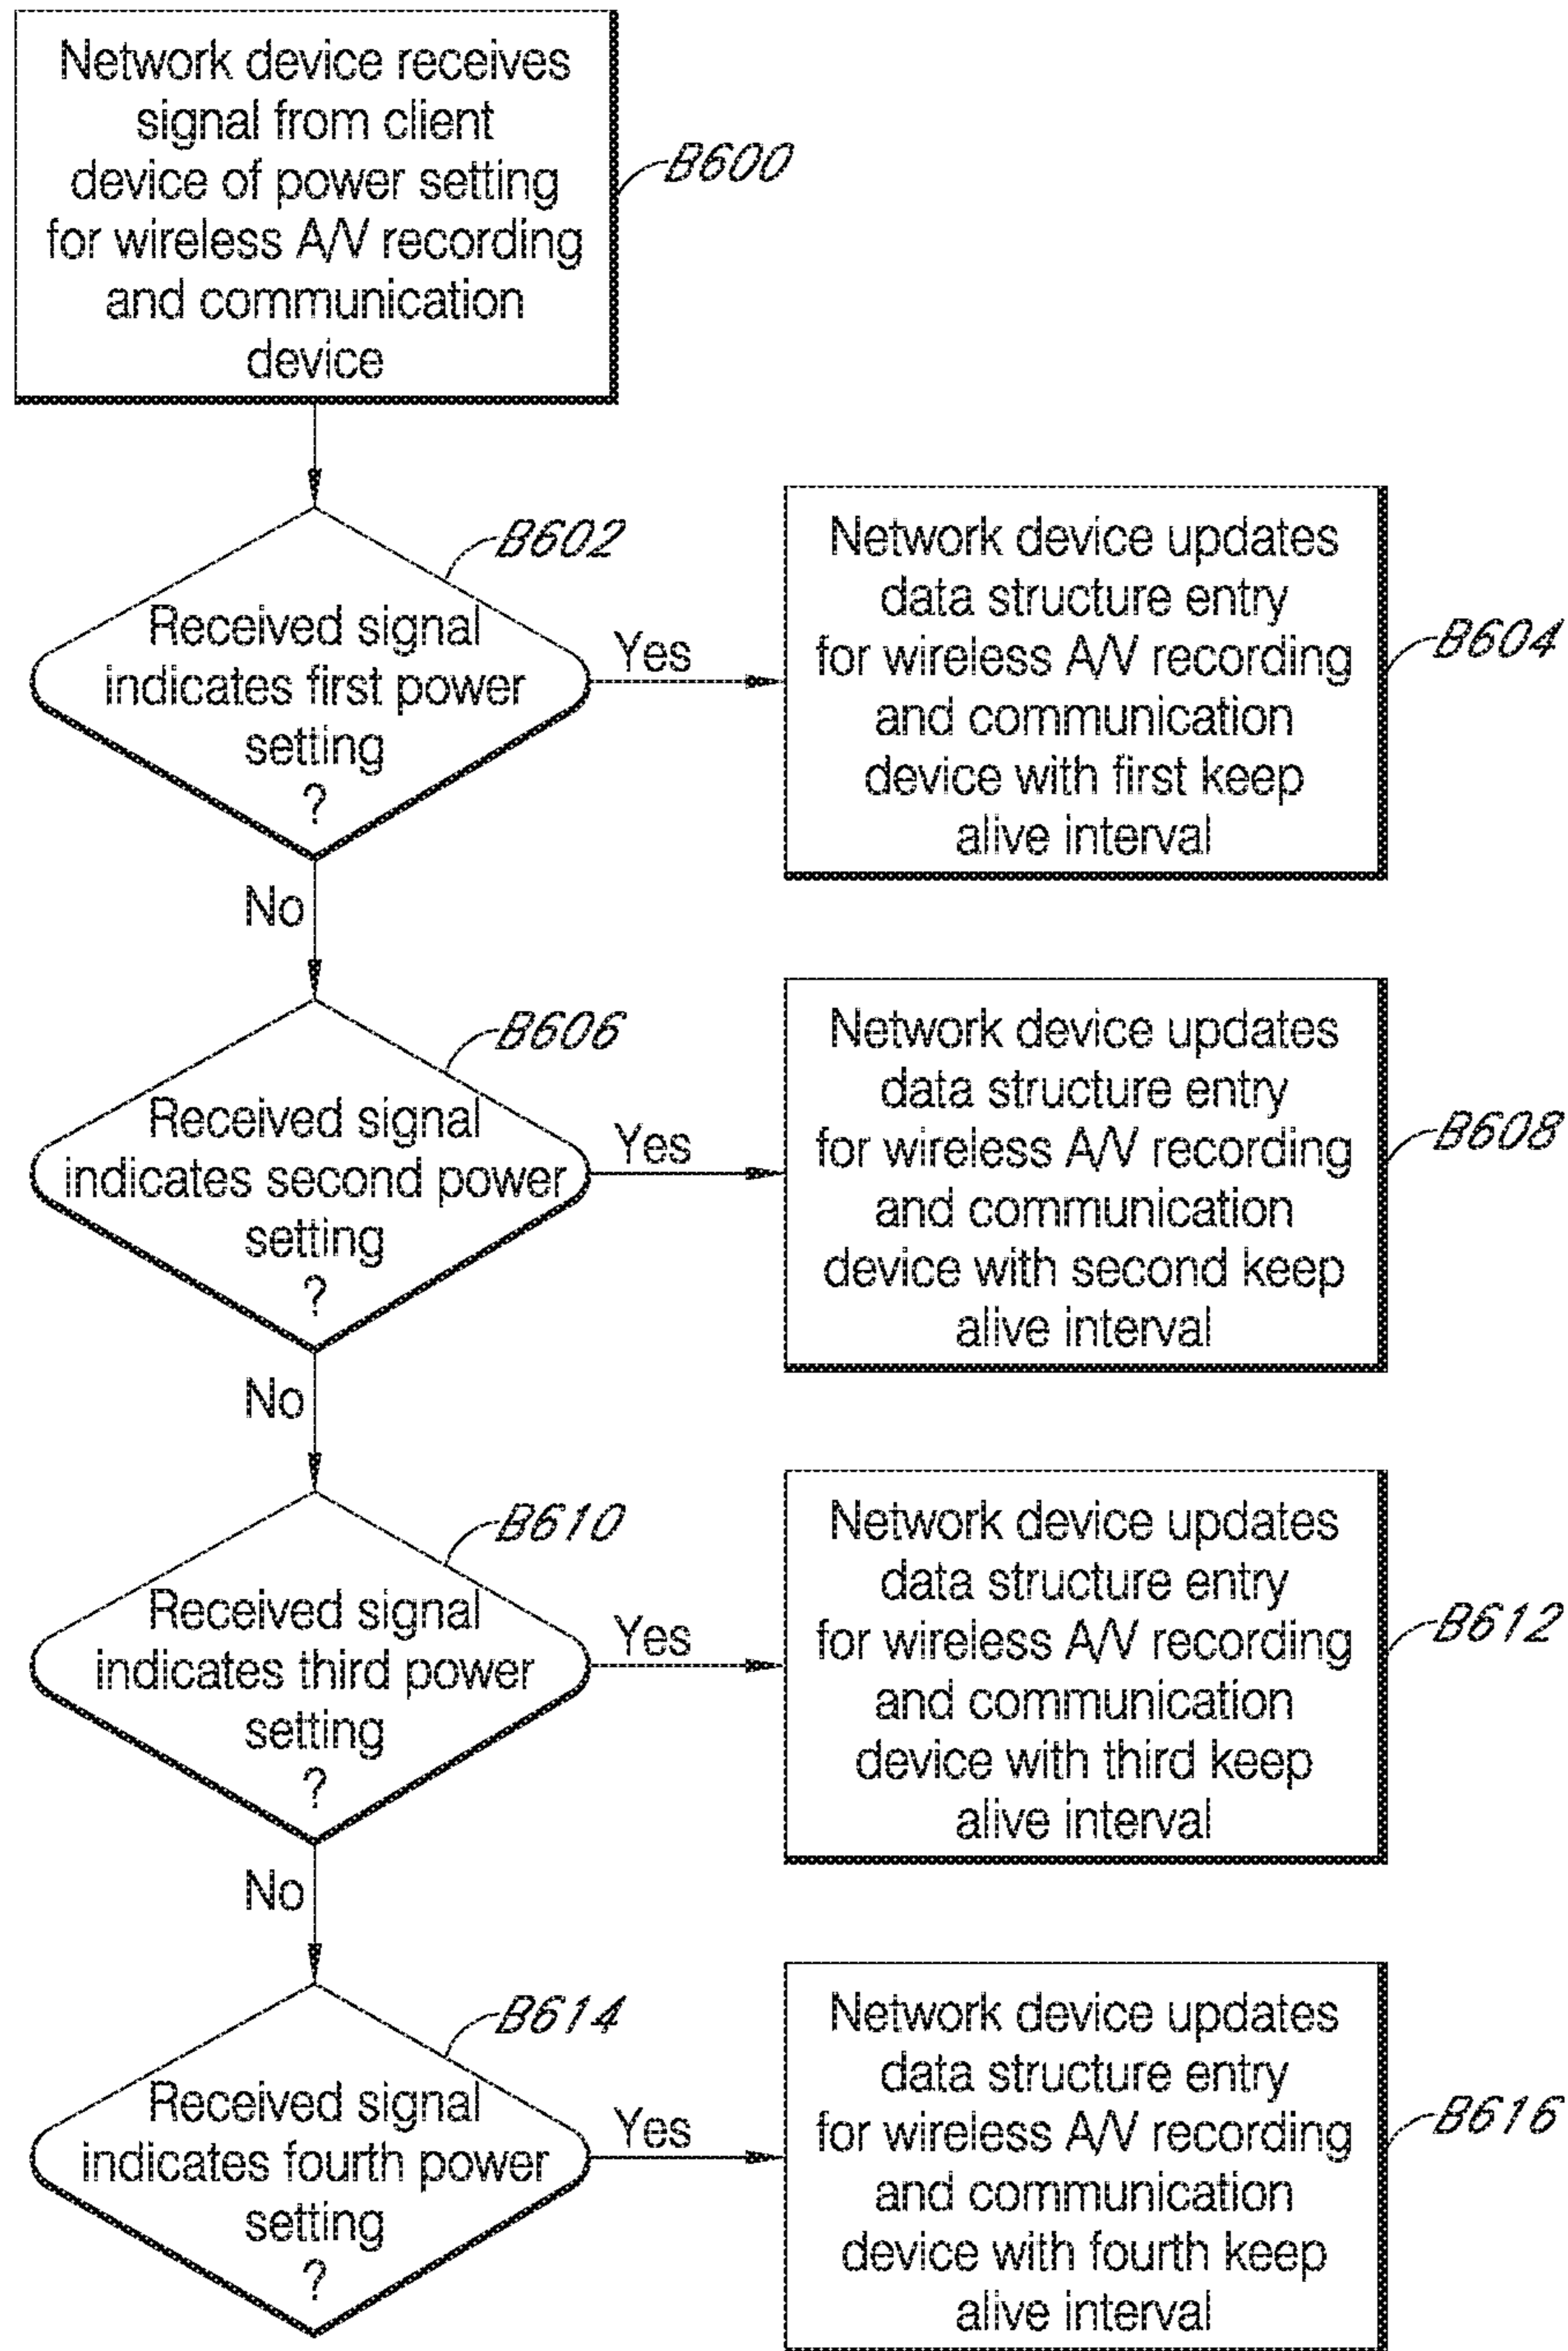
Network device receives signal from client device of power setting for wireless A/V recording and communication device

B600

B602

Received signal indicates first power setting ?

Yes

Network device updates data structure entry for wireless A/V recording and communication device with first keep alive interval

B604

No

B606

Received signal indicates second power setting ?

Yes

Network device updates data structure entry for wireless A/V recording and communication device with second keep alive interval

B608

No

B610

Received signal indicates third power setting ?

Yes

Network device updates data structure entry for wireless A/V recording and communication device with third keep alive interval

B612

No

B614

Received signal indicates fourth power setting ?

Yes

Network device updates data structure entry for wireless A/V recording and communication device with fourth keep alive interval

B616